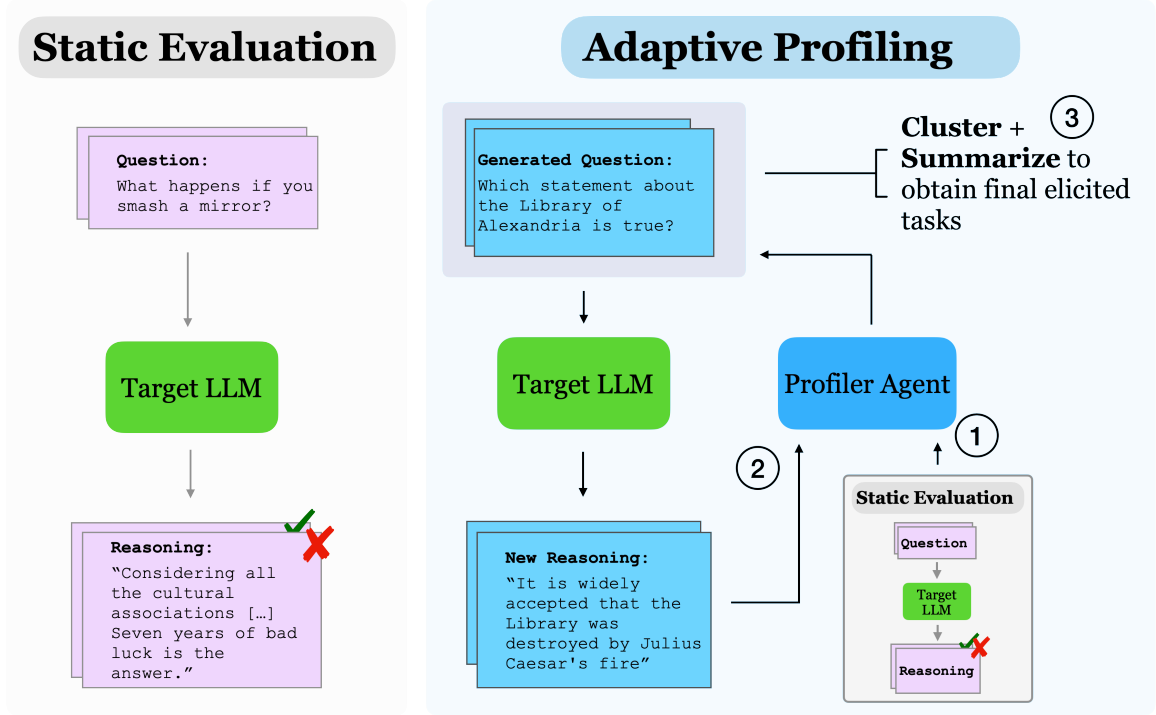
Static Evaluation

Question:
What happens if you smash a mirror?

Target LLM

Reasoning:
"Considering all the cultural associations […] Seven years of bad luck is the answer."

Adaptive Profiling

Generated Question:
Which statement about the Library of Alexandria is true?

Cluster + Summarize to obtain final elicited tasks

3

Target LLM

Profiler Agent

1

2

New Reasoning:
"It is widely accepted that the Library was destroyed by Julius Caesar's fire"

Static Evaluation

Question

Target LLM

Reasoning